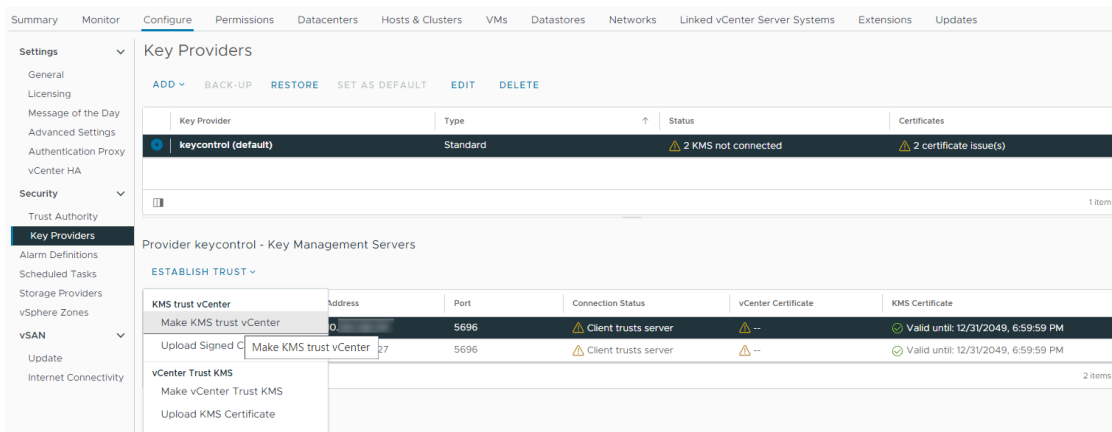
Summary Monitor Configure Permissions Datacenters Hosts & Clusters VMs Datastores Networks Linked vCenter Server Systems Extensions Updates

Settings
General
Licensing
Message of the Day
Advanced Settings
Authentication Proxy
vCenter HA
Security
Trust Authority
Key Providers
Alarm Definitions
Scheduled Tasks
Storage Providers
vSphere Zones
vSAN
Update
Internet Connectivity

Key Providers

ADD BACK-UP RESTORE SET AS DEFAULT EDIT DELETE

| Key Provider | Type | Status | Certificates |
|---|---|---|---|
| keycontrol (default) | Standard | 2 KMS not connected | 2 certificate issue(s) |

1 item

Provider keycontrol - Key Management Servers

ESTABLISH TRUST

KMS trust vCenter
Make KMS trust vCenter
Upload Signed C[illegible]
Make KMS trust vCenter
vCenter Trust KMS
Make vCenter Trust KMS
Upload KMS Certificate

| Address | Port | Connection Status | vCenter Certificate | KMS Certificate |
|---|---|---|---|---|
| 0.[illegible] | 5696 | Client trusts server | -- | Valid until: 12/31/2049, 6:59:59 PM |
| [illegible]27 | 5696 | Client trusts server | -- | Valid until: 12/31/2049, 6:59:59 PM |

2 items